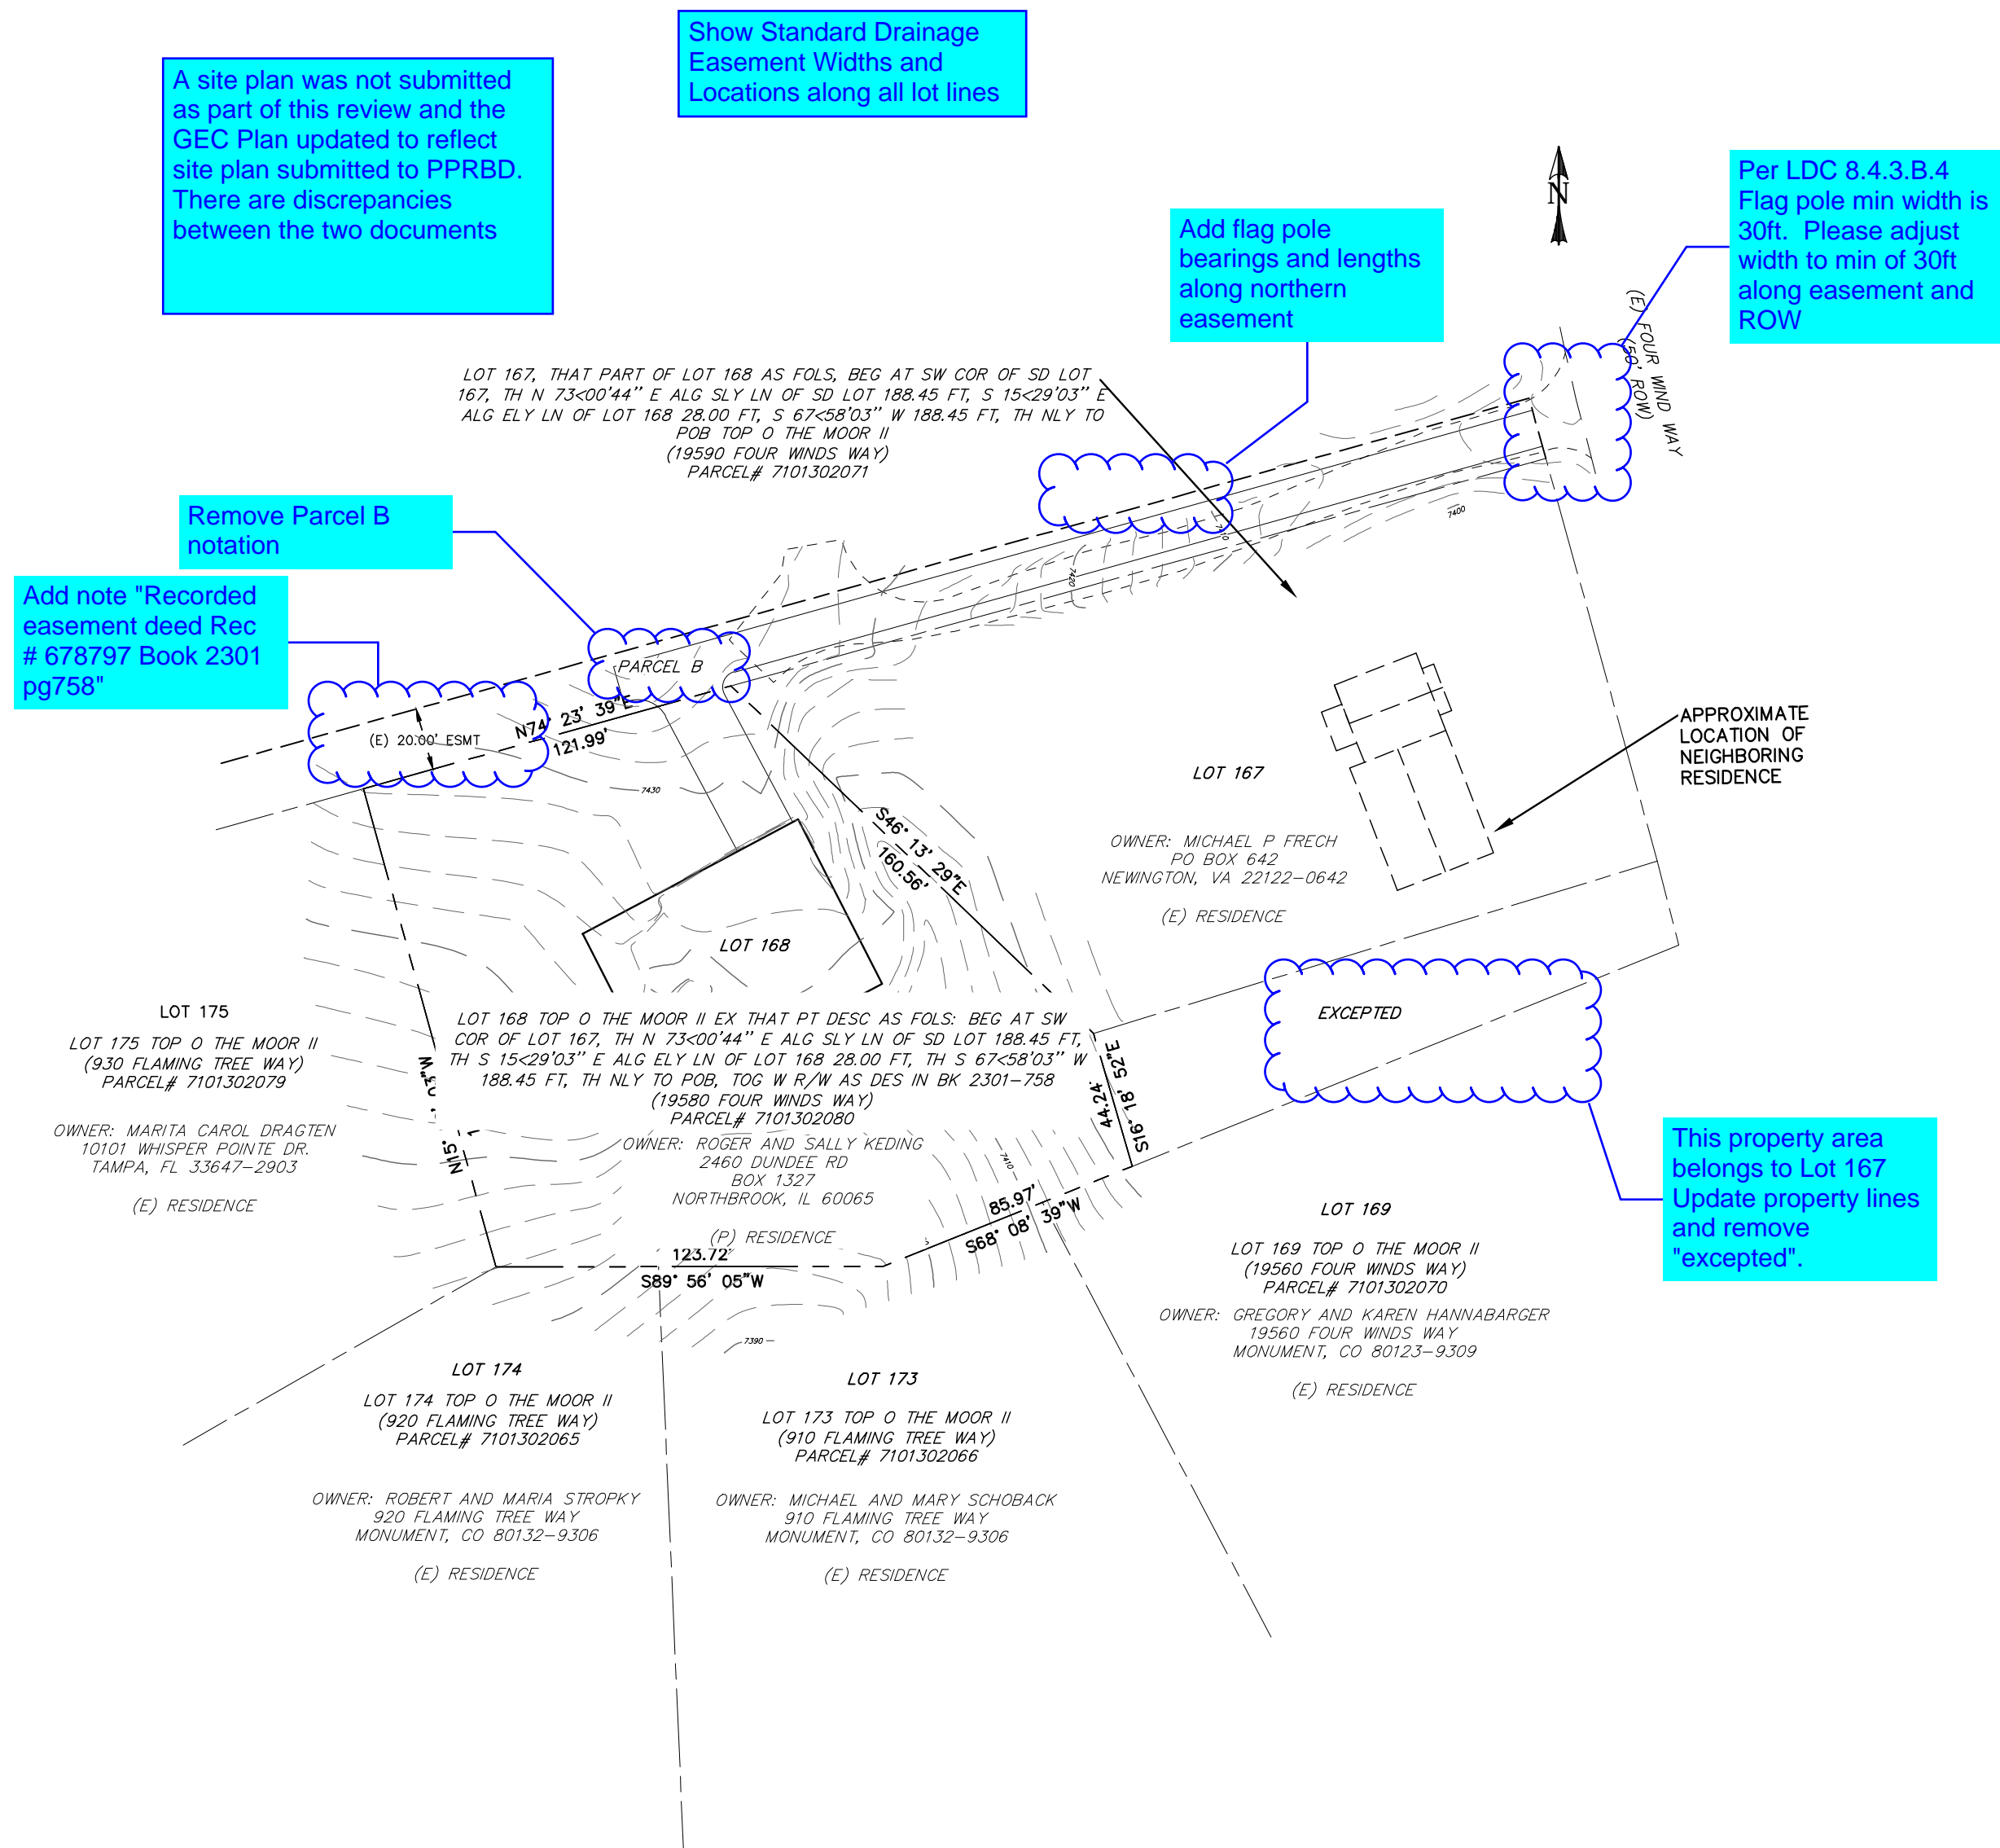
A site plan was not submitted as part of this review and the GEC Plan updated to reflect site plan submitted to PPRBD. There are discrepancies between the two documents

Show Standard Drainage Easement Widths and Locations along all lot lines

N

Per LDC 8.4.3.B.4 Flag pole min width is 30ft. Please adjust width to min of 30ft along easement and ROW

Add flag pole bearings and lengths along northern easement

(E) FOUR WIND WAY (50' ROW)

LOT 167, THAT PART OF LOT 168 AS FOLS, BEG AT SW COR OF SD LOT 167, TH N 73<00'44" E ALG SLY LN OF SD LOT 188.45 FT, S 15<29'03" E ALG ELY LN OF LOT 168 28.00 FT, S 67<58'03" W 188.45 FT, TH NLY TO POB TOP O THE MOOR II
(19590 FOUR WINDS WAY)
PARCEL# 7101302071

Remove Parcel B notation

Add note "Recorded easement deed Rec # 678797 Book 2301 pg758"

PARCEL B

(E) 20.00' ESMT

N74° 23' 39"E
121.99'

7430

7400

APPROXIMATE LOCATION OF NEIGHBORING RESIDENCE

LOT 167

OWNER: MICHAEL P FRECH
PO BOX 642
NEWINGTON, VA 22122-0642

(E) RESIDENCE

S46° 13' 29"E
160.56'

LOT 168

LOT 175

LOT 175 TOP O THE MOOR II
(930 FLAMING TREE WAY)
PARCEL# 7101302079

OWNER: MARITA CAROL DRAGTEN
10101 WHISPER POINTE DR.
TAMPA, FL 33647-2903

(E) RESIDENCE

N15° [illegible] 03"W

LOT 168 TOP O THE MOOR II EX THAT PT DESC AS FOLS: BEG AT SW COR OF LOT 167, TH N 73<00'44" E ALG SLY LN OF SD LOT 188.45 FT, TH S 15<29'03" E ALG ELY LN OF LOT 168 28.00 FT, TH S 67<58'03" W 188.45 FT, TH NLY TO POB, TOG W R/W AS DES IN BK 2301-758
(19580 FOUR WINDS WAY)
PARCEL# 7101302080
OWNER: ROGER AND SALLY KEDING
2460 DUNDEE RD
BOX 1327
NORTHBROOK, IL 60065

(P) RESIDENCE

EXCEPTED

44.24'
S16° 18' 52"E

7410

85.97'
S68° 08' 39"W

123.72'
S89° 56' 05"W

7390

This property area belongs to Lot 167 Update property lines and remove "excepted".

LOT 169

LOT 169 TOP O THE MOOR II
(19560 FOUR WINDS WAY)
PARCEL# 7101302070

OWNER: GREGORY AND KAREN HANNABARGER
19560 FOUR WINDS WAY
MONUMENT, CO 80123-9309

(E) RESIDENCE

LOT 174

LOT 174 TOP O THE MOOR II
(920 FLAMING TREE WAY)
PARCEL# 7101302065

OWNER: ROBERT AND MARIA STROPKY
920 FLAMING TREE WAY
MONUMENT, CO 80132-9306

(E) RESIDENCE

LOT 173

LOT 173 TOP O THE MOOR II
(910 FLAMING TREE WAY)
PARCEL# 7101302066

OWNER: MICHAEL AND MARY SCHOBACK
910 FLAMING TREE WAY
MONUMENT, CO 80132-9306

(E) RESIDENCE